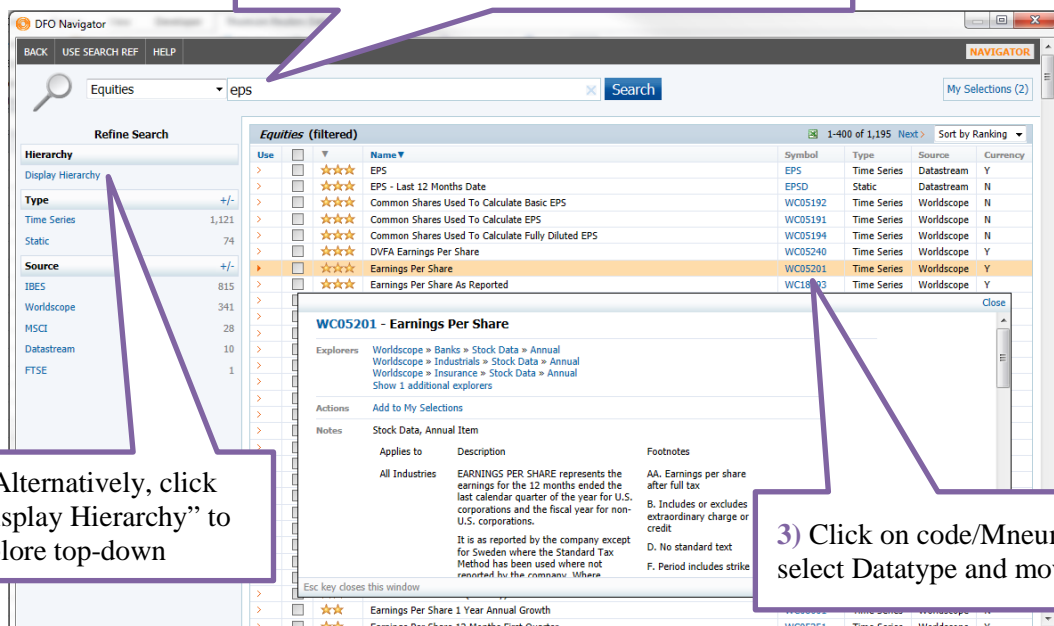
DFO Navigator

BACK USE SEARCH REF HELP NAVIGATOR

Equities eps Search My Selections (2)

Refine Search

Hierarchy
Display Hierarchy

Type +/-
Time Series 1,121
Static 74

Source +/-
IBES 815
Worldscope 341
MSCI 28
Datastream 10
FTSE 1

Equities (filtered) 1-400 of 1,195 Next Sort by Ranking

| Use | | | Name | Symbol | Type | Source | Currency |
|---|---|---|---|---|---|---|---|
| › | | ☆☆☆ | EPS | EPS | Time Series | Datastream | Y |
| › | | ☆☆☆ | EPS - Last 12 Months Date | EPSD | Static | Datastream | N |
| › | | ☆☆☆ | Common Shares Used To Calculate Basic EPS | WC05192 | Time Series | Worldscope | N |
| › | | ☆☆☆ | Common Shares Used To Calculate EPS | WC05191 | Time Series | Worldscope | N |
| › | | ☆☆☆ | Common Shares Used To Calculate Fully Diluted EPS | WC05194 | Time Series | Worldscope | N |
| › | | ☆☆☆ | DVFA Earnings Per Share | WC05240 | Time Series | Worldscope | Y |
| › | | ☆☆☆ | Earnings Per Share | WC05201 | Time Series | Worldscope | Y |
| › | | ☆☆☆ | Earnings Per Share As Reported | WC18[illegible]3 | Time Series | Worldscope | Y |

Close

WC05201 - Earnings Per Share

Explorers Worldscope » Banks » Stock Data » Annual
Worldscope » Industrials » Stock Data » Annual
Worldscope » Insurance » Stock Data » Annual
Show 1 additional explorers

Actions Add to My Selections

Notes Stock Data, Annual Item

Applies to Description Footnotes

All Industries EARNINGS PER SHARE represents the earnings for the 12 months ended the last calendar quarter of the year for U.S. corporations and the fiscal year for non-U.S. corporations.

It is as reported by the company except for Sweden where the Standard Tax Method has been used where not reported by the company. Where

AA. Earnings per share after full tax
B. Includes or excludes extraordinary charge or credit
D. No standard text
F. Period includes strike

Esc key closes this window

☆☆☆ Earnings Per Share 1 Year Annual Growth

Alternatively, click
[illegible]splay Hierarchy" to
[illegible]lore top-down

3) Click on code/Mneu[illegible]
select Datatype and mo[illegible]